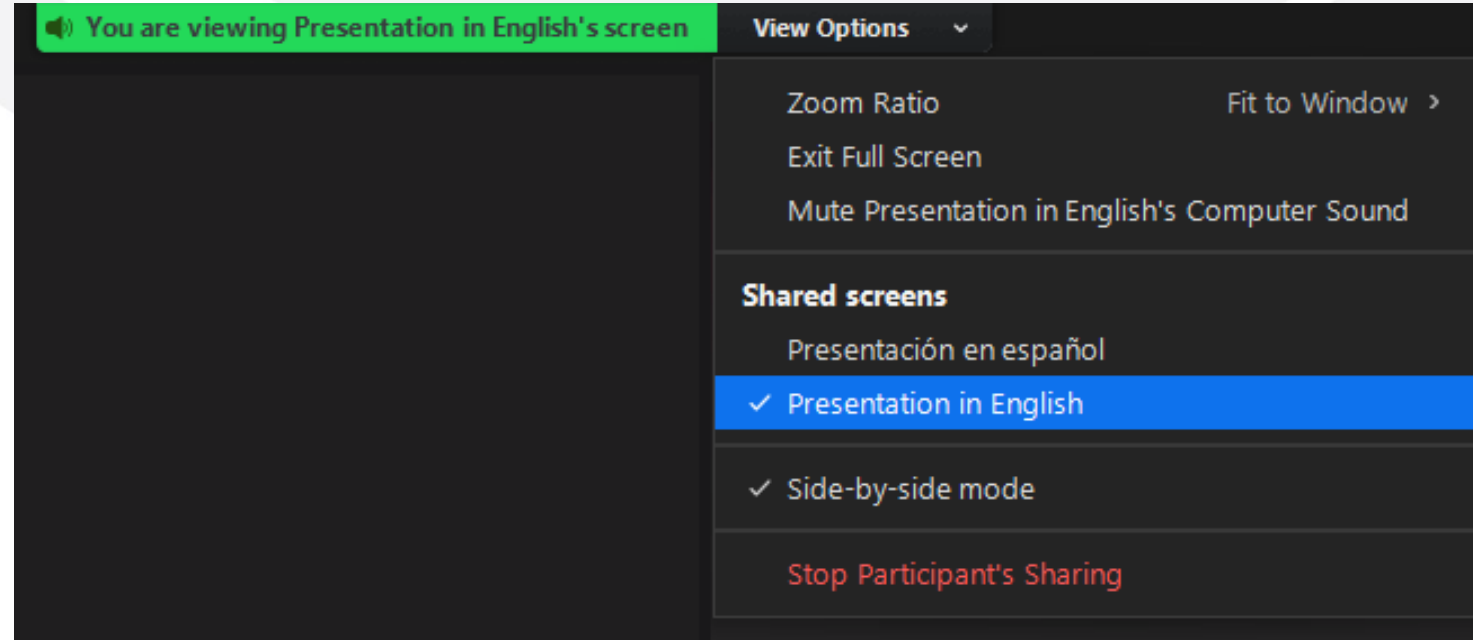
You are viewing Presentation in English's screen

View Options

Zoom Ratio Fit to Window

Exit Full Screen

Mute Presentation in English's Computer Sound

Shared screens

Presentación en español

✓ Presentation in English

✓ Side-by-side mode

Stop Participant's Sharing